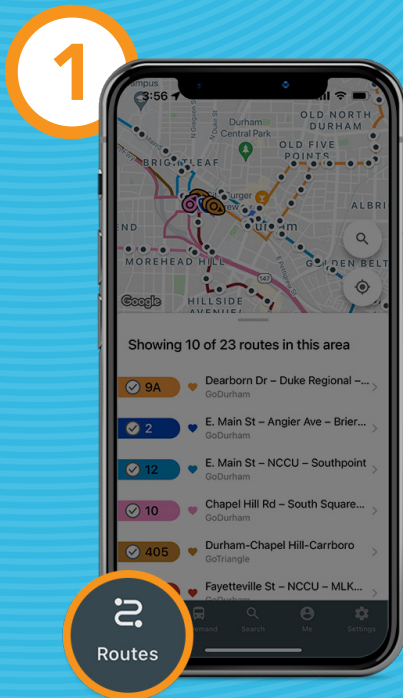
1

Campus

3:56

Durham Central Park

OLD NORTH DURHAM

OLD FIVE POINTS

BRIGHTLEAF

ALBRI

MOREHEAD HILL

GOLDEN BELT

147

HILLSIDE AVENUE

Google

Showing 10 of 23 routes in this area

9A Dearborn Dr – Duke Regional –... GoDurham

2 E. Main St – Angier Ave – Brier... GoDurham

12 E. Main St – NCCU – Southpoint GoDurham

10 Chapel Hill Rd – South Square... GoDurham

405 Durham-Chapel Hill-Carrboro GoTriangle

Fayetteville St – NCCU – MLK... GoDurham

Routes

demand

Search

Me

Settings